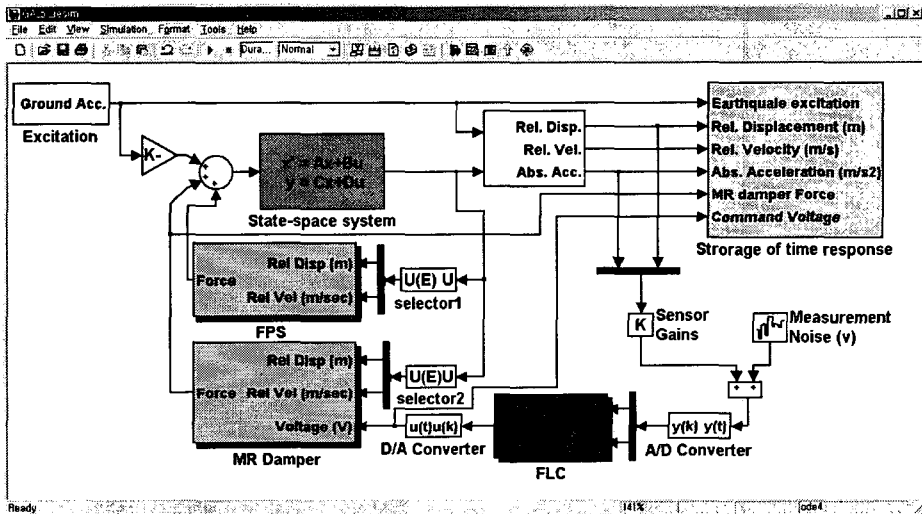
File Edit View Simulation Format Tools Help

Normal

Ground Acc.

Excitation

K-

$x' = Ax+Bu$
$y = Cx+Du$

State-space system

Rel. Disp.
Rel. Vel.
Abs. Acc.

Earthquale excitation
Rel. Displacement (m)
Rel. Velocity (m/s)
Abs. Acceleration (m/s2)
MR damper Force
Command Voltage

Strorage of time response

Force
Rel Disp (m)
Rel Vel (m/sec)

FPS

U(E) U
selector1

K
Sensor Gains

Measurement Noise (v)

Force
Rel Disp (m)
Rel Vel (m/sec)
Voltage (V)

MR Damper

U(E)U
selector2

u(t)u(k)
D/A Converter

FLC

y(k) y(t)
A/D Converter

Ready
141%
ode4